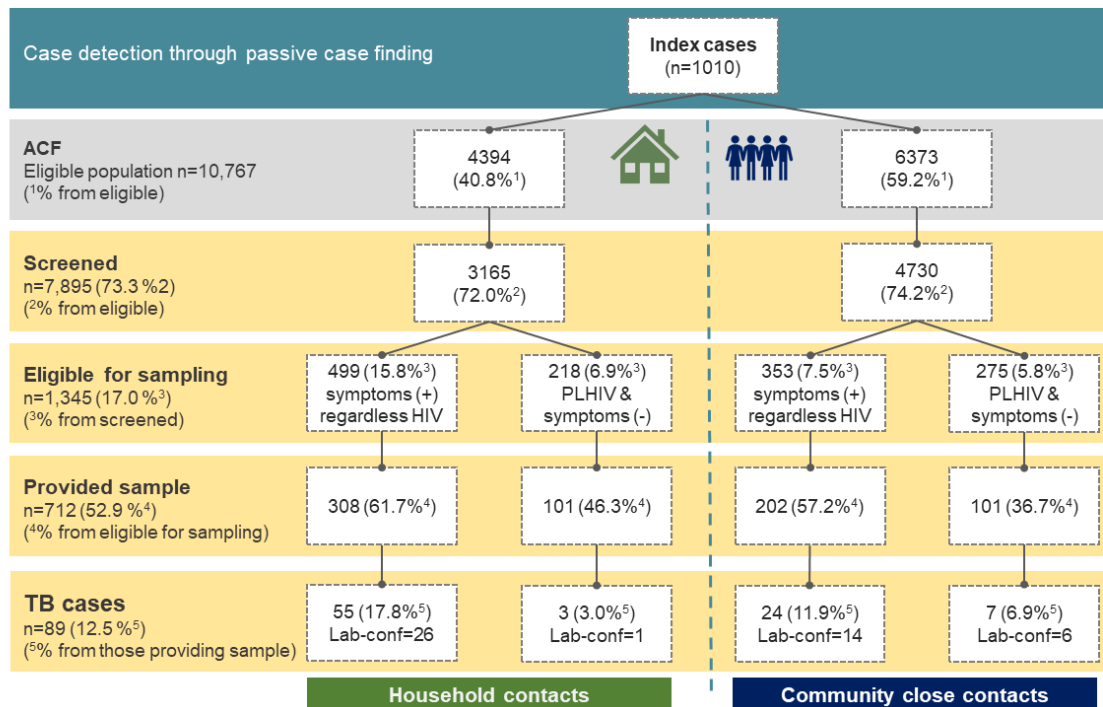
Case detection through passive case finding

Index cases
(n=1010)

ACF
Eligible population n=10,767
($^1$% from eligible)

4394
(40.8%$^1$)

6373
(59.2%$^1$)

Screened
n=7,895 (73.3 %2)
($^2$% from eligible)

3165
(72.0%$^2$)

4730
(74.2%$^2$)

Eligible for sampling
n=1,345 (17.0 %$^3$)
($^3$% from screened)

499 (15.8%$^3$)
symptoms (+)
regardless HIV

218 (6.9%$^3$)
PLHIV &
symptoms (-)

353 (7.5%$^3$)
symptoms (+)
regardless HIV

275 (5.8%$^3$)
PLHIV &
symptoms (-)

Provided sample
n=712 (52.9 %$^4$)
($^4$% from eligible for sampling)

308 (61.7%$^4$)

101 (46.3%$^4$)

202 (57.2%$^4$)

101 (36.7%$^4$)

TB cases
n=89 (12.5 %$^5$)
($^5$% from those providing sample)

55 (17.8%$^5$)
Lab-conf=26

3 (3.0%$^5$)
Lab-conf=1

24 (11.9%$^5$)
Lab-conf=14

7 (6.9%$^5$)
Lab-conf=6

Household contacts

Community close contacts